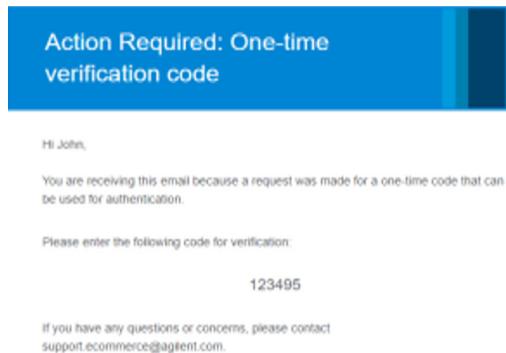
Action Required: One-time verification code

Hi John,

You are receiving this email because a request was made for a one-time code that can be used for authentication.

Please enter the following code for verification:

123495

If you have any questions or concerns, please contact support.ecommerce@agilent.com.